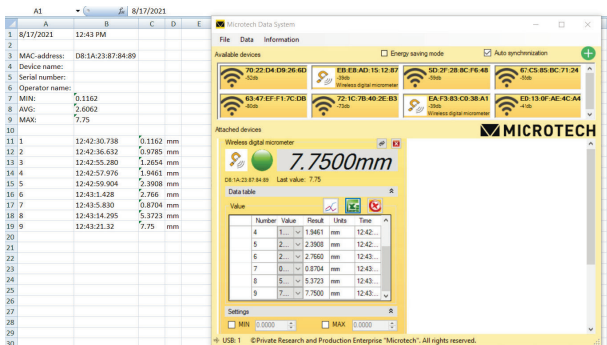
A1 $f_x$ 8/17/2021

| | A | B | C | D | E |
|---|---|---|---|---|---|
| 1 | 8/17/2021 | 12:43 PM | | | |
| 2 | | | | | |
| 3 | MAC-address: | D8:1A:23:87:84:89 | | | |
| 4 | Device name: | | | | |
| 5 | Serial number: | | | | |
| 6 | Operator name: | | | | |
| 7 | MIN: | 0.1162 | | | |
| 8 | AVG: | 2.6062 | | | |
| 9 | MAX: | 7.75 | | | |
| 10 | | | | | |
| 11 | 1 | 12:42:30.738 | 0.1162 | mm | |
| 12 | 2 | 12:42:36.632 | 0.9785 | mm | |
| 13 | 3 | 12:42:55.280 | 1.2654 | mm | |
| 14 | 4 | 12:42:57.976 | 1.9461 | mm | |
| 15 | 5 | 12:42:59.904 | 2.3908 | mm | |
| 16 | 6 | 12:43:1.428 | 2.766 | mm | |
| 17 | 7 | 12:43:5.830 | 0.8704 | mm | |
| 18 | 8 | 12:43:14.295 | 5.3723 | mm | |
| 19 | 9 | 12:43:21.32 | 7.75 | mm | |
| 20 | | | | | |
| 21 | | | | | |
| 22 | | | | | |
| 23 | | | | | |
| 24 | | | | | |
| 25 | | | | | |
| 26 | | | | | |
| 27 | | | | | |
| 28 | | | | | |
| 29 | | | | | |
| 30 | | | | | |

Microtech Data System

File Data Information

Available devices
Energy saving mode
Auto synchronization

70:22:D4:D9:26:6D -52db
EB:E8:AD:15:12:87 -39db Wireless digital micrometer
5D:2F:28:8C:F6:48 -59db
67:C5:85:BC:71:24 -55db
63:47:EF:F1:7C:DB -80db
72:1C:7B:40:2E:B3 -73db
EA:F3:83:C0:38:A1 -39db Wireless digital micrometer
E0:13:0F:AE:4C:A4 -41db

Attached devices
MICROTECH

Wireless digital micrometer
7.7500mm
D8:1A:23:87:84:89 Last value: 7.75

Data table

Value

| Number | Value | Result | Units | Time |
|---|---|---|---|---|
| 4 | 1... | 1.9461 | mm | 12:42:... |
| 5 | 2... | 2.3908 | mm | 12:42:... |
| 6 | 2... | 2.7660 | mm | 12:43:... |
| 7 | 0... | 0.8704 | mm | 12:43:... |
| 8 | 5... | 5.3723 | mm | 12:43:... |
| 9 | 7... | 7.7500 | mm | 12:43:... |

Settings
MIN 0.0000
MAX 0.0000

USB: 1 ©Private Research and Production Enterprise "Microtech". All rights reserved.